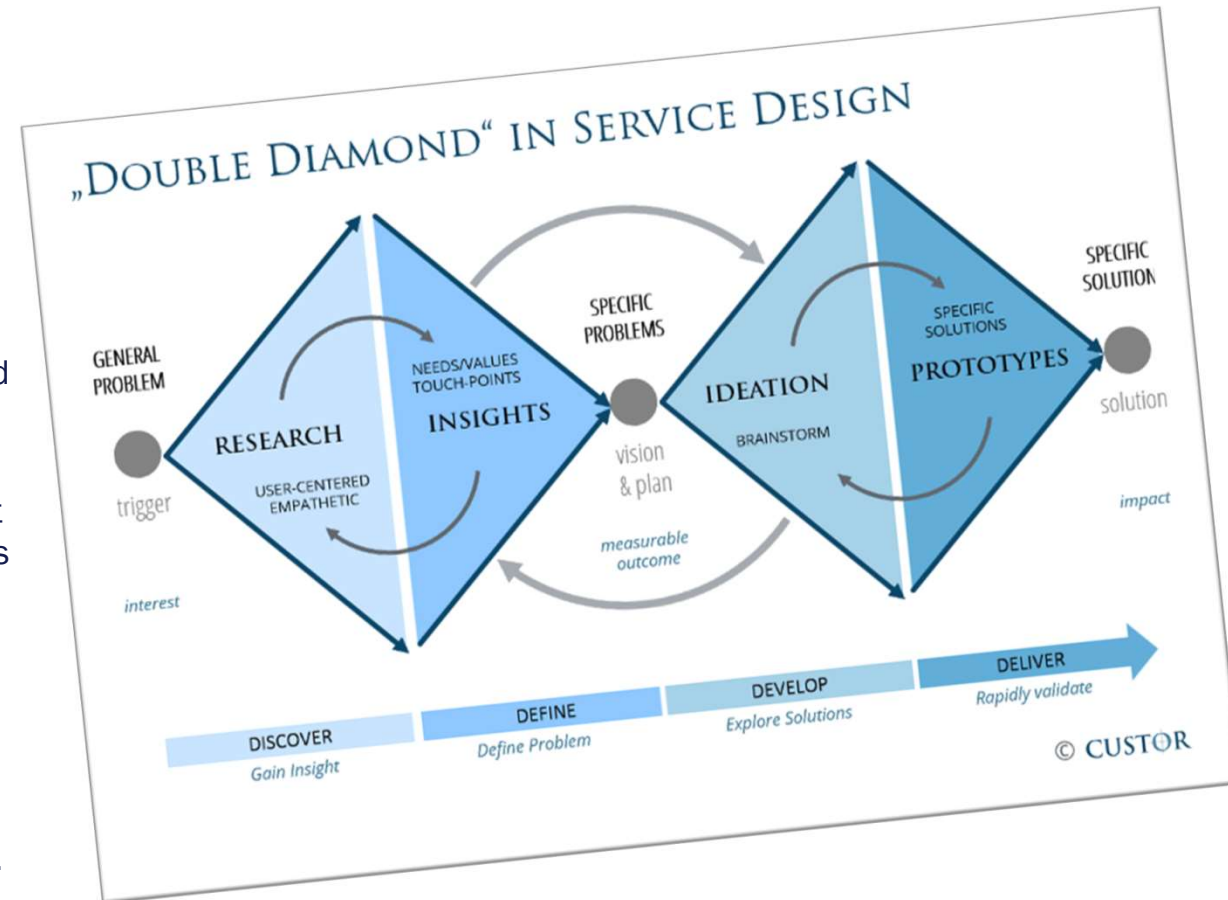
„DOUBLE DIAMOND“ IN SERVICE DESIGN

GENERAL PROBLEM

trigger

interest

RESEARCH

USER-CENTERED EMPATHETIC

NEEDS/VALUES TOUCH-POINTS

INSIGHTS

SPECIFIC PROBLEMS

vision & plan

measurable outcome

IDEATION

BRAINSTORM

SPECIFIC SOLUTIONS

PROTOTYPES

SPECIFIC SOLUTION

solution

impact

DISCOVER
Gain Insight

DEFINE
Define Problem

DEVELOP
Explore Solutions

DELIVER
Rapidly validate

© CUSTOR